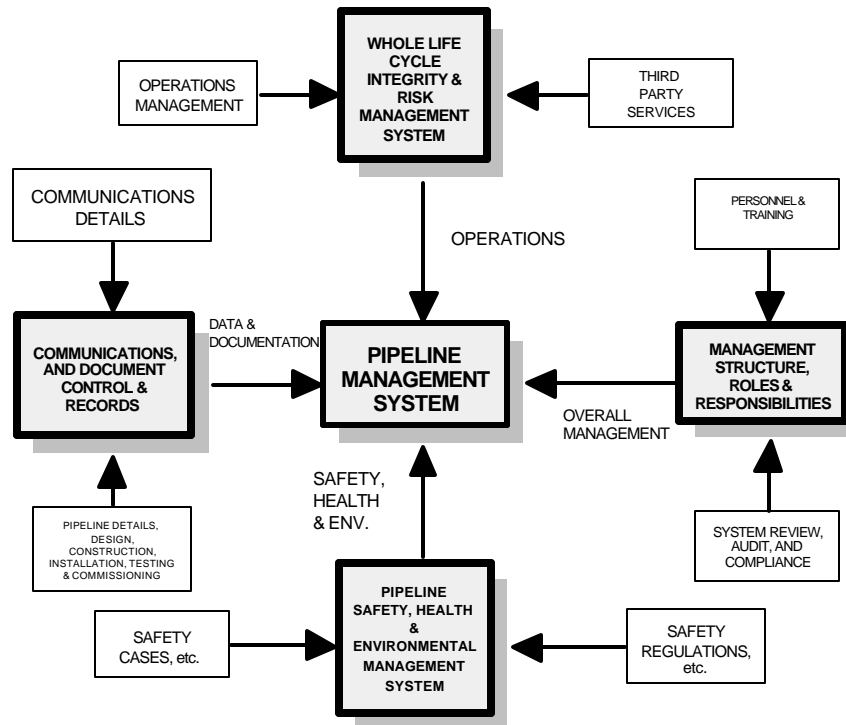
OPERATIONS MANAGEMENT

WHOLE LIFE CYCLE INTEGRITY & RISK MANAGEMENT SYSTEM

THIRD PARTY SERVICES

COMMUNICATIONS DETAILS

OPERATIONS

PERSONNEL & TRAINING

DATA & DOCUMENTATION

COMMUNICATIONS, AND DOCUMENT CONTROL & RECORDS

PIPELINE MANAGEMENT SYSTEM

MANAGEMENT STRUCTURE, ROLES & RESPONSIBILITIES

OVERALL MANAGEMENT

SAFETY, HEALTH & ENV.

PIPELINE DETAILS, DESIGN, CONSTRUCTION, INSTALLATION, TESTING & COMMISSIONING

SYSTEM REVIEW, AUDIT, AND COMPLIANCE

SAFETY CASES, etc.

PIPELINE SAFETY, HEALTH & ENVIRONMENTAL MANAGEMENT SYSTEM

SAFETY REGULATIONS, etc.